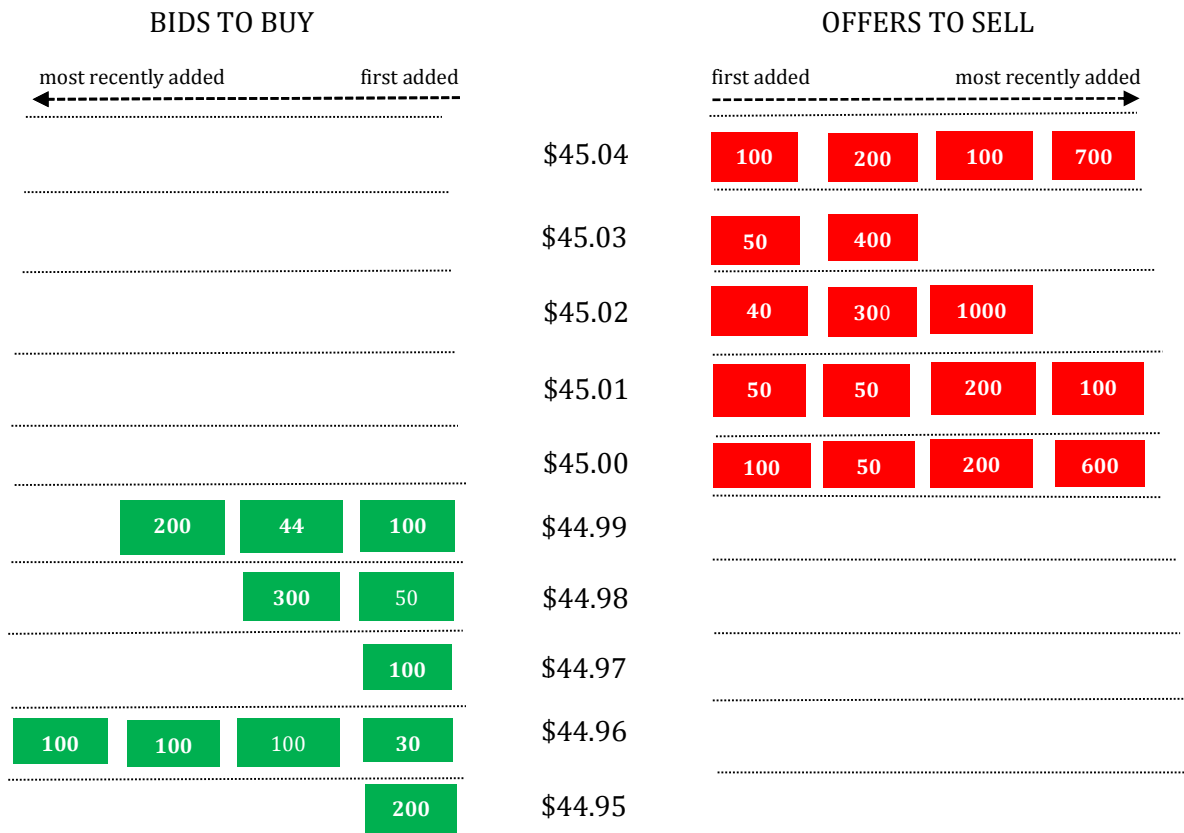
BIDS TO BUY

most recently added first added

OFFERS TO SELL

first added most recently added

| BIDS TO BUY | Price | OFFERS TO SELL |
|---|---|---|
| | \$45.04 | 100 200 100 700 |
| | \$45.03 | 50 400 |
| | \$45.02 | 40 300 1000 |
| | \$45.01 | 50 50 200 100 |
| | \$45.00 | 100 50 200 600 |
| 200 44 100 | \$44.99 | |
| 300 50 | \$44.98 | |
| 100 | \$44.97 | |
| 100 100 100 30 | \$44.96 | |
| 200 | \$44.95 | |